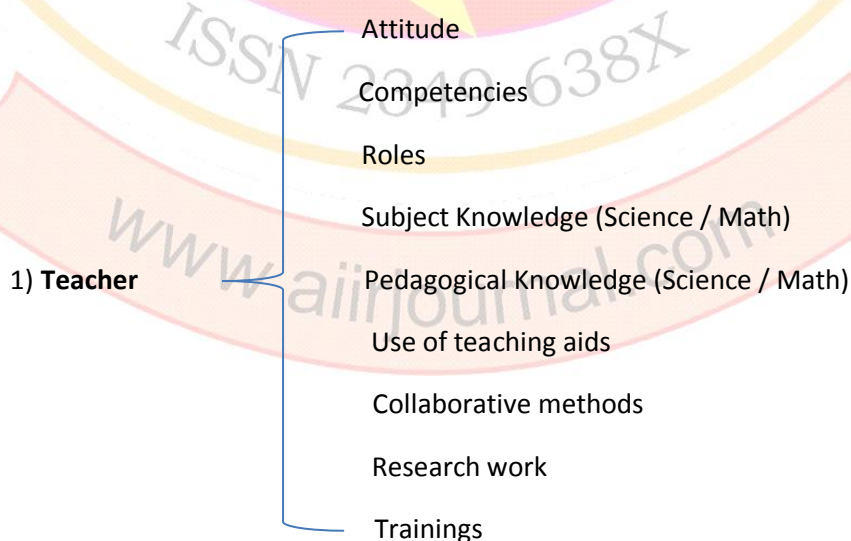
ISSN 2349-638X

www.aiirjournal.com

Attitude

Competencies

Roles

Subject Knowledge (Science / Math)

1) **Teacher**

Pedagogical Knowledge (Science / Math)

Use of teaching aids

Collaborative methods

Research work

Trainings